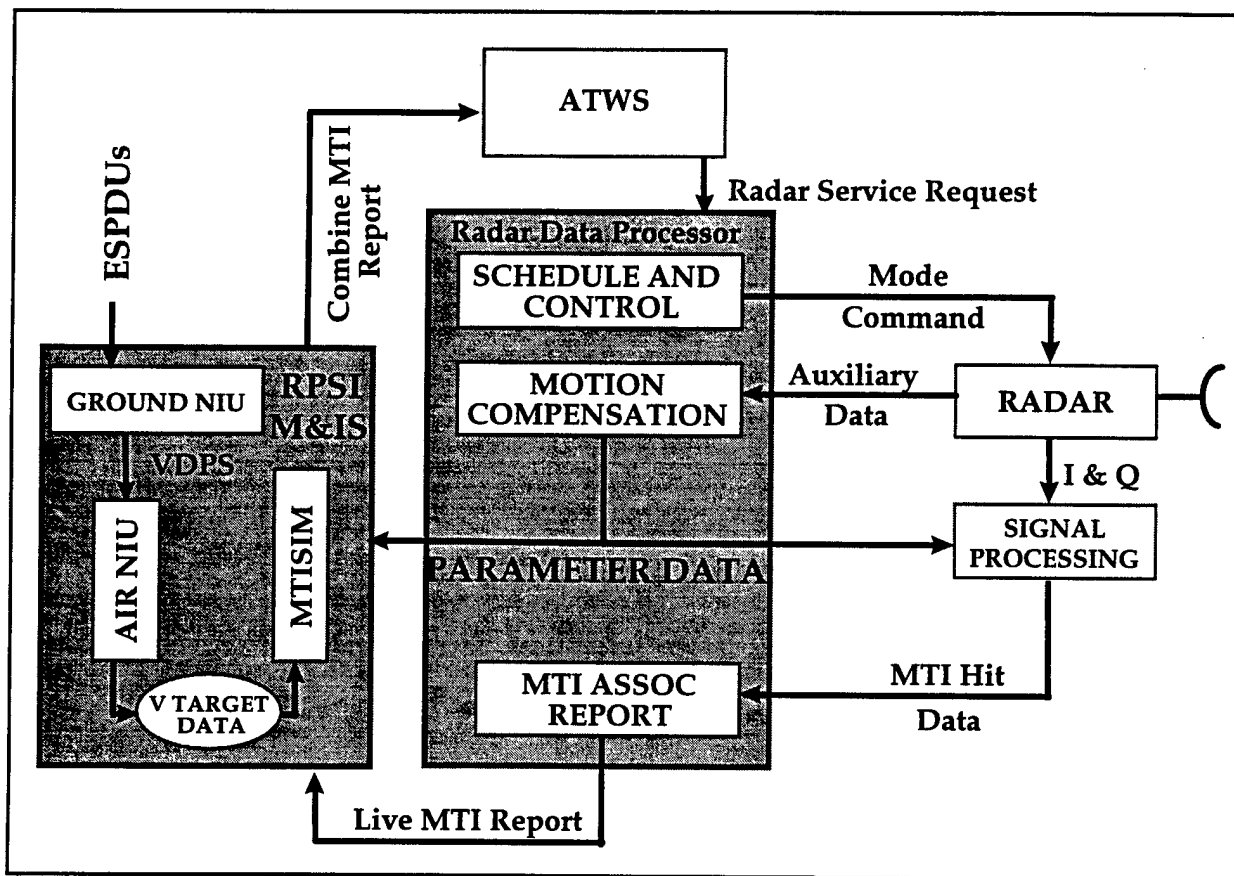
ATWS

Radar Service Request

ESPDUs

Combine MTI Report

Radar Data Processor

SCHEDULE AND CONTROL

Mode Command

GROUND NIU

RPSI M&IS

MOTION COMPENSATION

Auxiliary Data

RADAR

VDPS

I & Q

AIR NIU

MTISIM

SIGNAL PROCESSING

PARAMETER DATA

MTI ASSOC REPORT

MTI Hit Data

V TARGET DATA

Live MTI Report